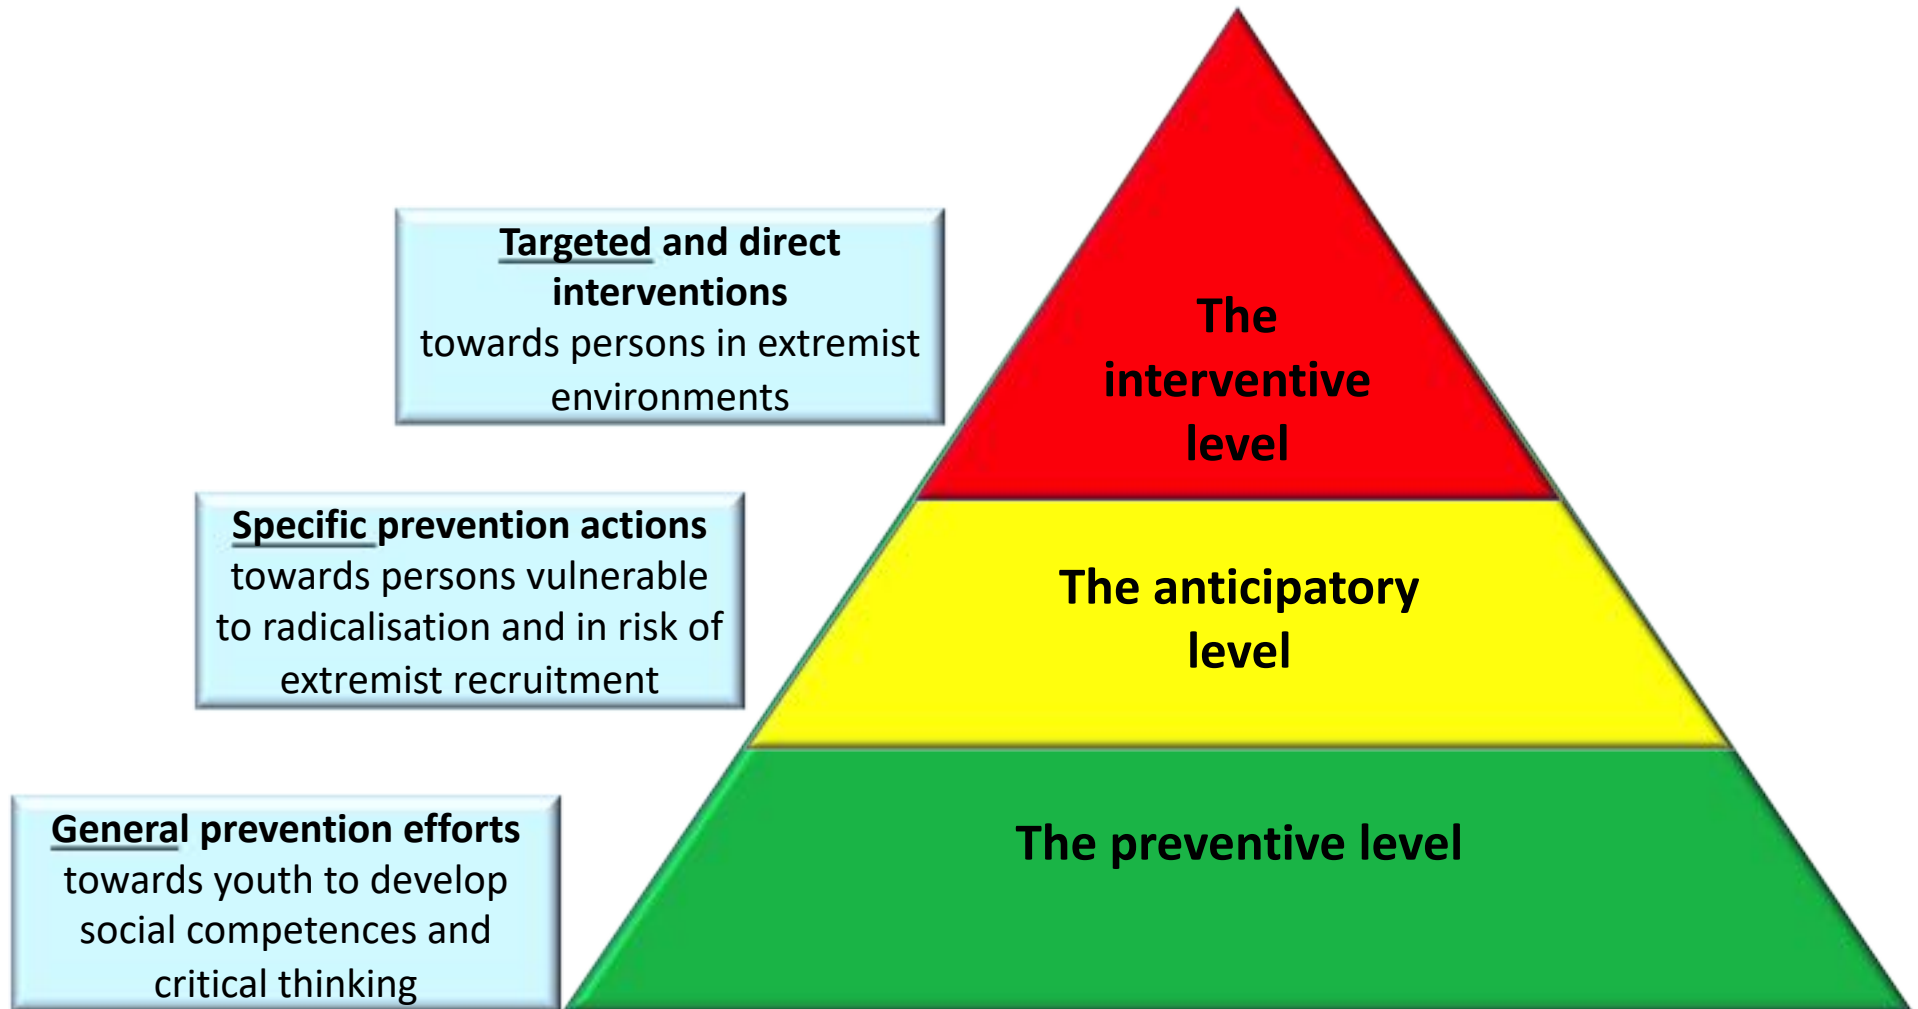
Targeted and direct interventions
towards persons in extremist environments

The interventive level

Specific prevention actions
towards persons vulnerable to radicalisation and in risk of extremist recruitment

The anticipatory level

General prevention efforts
towards youth to develop social competences and critical thinking

The preventive level